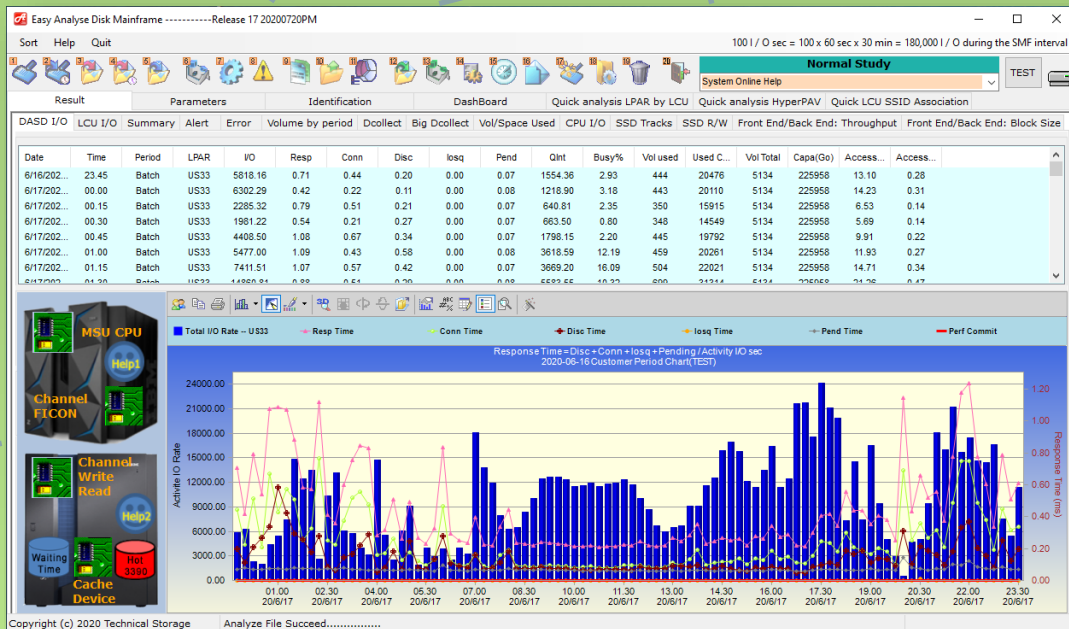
Easy Analyse Disk Mainframe -----------Release 17 20200720PM

Sort Help Quit

100 I / O sec = 100 x 60 sec x 30 min = 180,000 I / O during the SMF interval

Normal Study

System Online Help

TEST

Result | Parameters | Identification | DashBoard | Quick analysis LPAR by LCU | Quick analysis HyperPAV | Quick LCU SSID Association

DASD I/O | LCU I/O | Summary | Alert | Error | Volume by period | Dcollect | Big Dcollect | Vol/Space Used | CPU I/O | SSD Tracks | SSD R/W | Front End/Back End: Throughput | Front End/Back End: Block Size

| Date | Time | Period | LPAR | I/O | Resp | Conn | Disc | Iosq | Pend | QInt | Busy% | Vol used | Used C... | Vol Total | Capa(Go) | Access... | Access... |
|---|---|---|---|---|---|---|---|---|---|---|---|---|---|---|---|---|---|
| 6/16/202... | 23.45 | Batch | US33 | 5818.16 | 0.71 | 0.44 | 0.20 | 0.00 | 0.07 | 1554.36 | 2.93 | 444 | 20476 | 5134 | 225958 | 13.10 | 0.28 |
| 6/17/202... | 00.00 | Batch | US33 | 6302.29 | 0.42 | 0.22 | 0.11 | 0.00 | 0.08 | 1218.90 | 3.18 | 443 | 20110 | 5134 | 225958 | 14.23 | 0.31 |
| 6/17/202... | 00.15 | Batch | US33 | 2285.32 | 0.79 | 0.51 | 0.21 | 0.00 | 0.07 | 640.81 | 2.35 | 350 | 15915 | 5134 | 225958 | 6.53 | 0.14 |
| 6/17/202... | 00.30 | Batch | US33 | 1981.22 | 0.54 | 0.21 | 0.27 | 0.00 | 0.07 | 663.50 | 0.80 | 348 | 14549 | 5134 | 225958 | 5.69 | 0.14 |
| 6/17/202... | 00.45 | Batch | US33 | 4408.50 | 1.08 | 0.67 | 0.34 | 0.00 | 0.07 | 1798.15 | 2.20 | 445 | 19792 | 5134 | 225958 | 9.91 | 0.22 |
| 6/17/202... | 01.00 | Batch | US33 | 5477.00 | 1.09 | 0.43 | 0.58 | 0.00 | 0.08 | 3618.59 | 12.19 | 459 | 20261 | 5134 | 225958 | 11.93 | 0.27 |
| 6/17/202... | 01.15 | Batch | US33 | 7411.51 | 1.07 | 0.57 | 0.42 | 0.00 | 0.08 | 3669.20 | 16.09 | 504 | 22021 | 5134 | 225958 | 14.71 | 0.34 |

MSU CPU
Help1
Channel FICON
Channel Write Read
Help2
Waiting Time
Hot 3390
Cache Device

Total I/O Rate -- US33 | Resp Time | Conn Time | Disc Time | Iosq Time | Pend Time | Perf Commit

Response Time=Disc+Conn+Iosq+Pending / Activity I/O sec
2020-06-16 Customer Period Chart(TEST)

Activite IO Rate
24000.00 21000.00 18000.00 15000.00 12000.00 9000.00 6000.00 3000.00 0.00

Response Time (ms)
1.20 1.00 0.80 0.60 0.40 0.20 0.00

01.00 20/6/17 | 02.30 20/6/17 | 04.00 20/6/17 | 05.30 20/6/17 | 07.00 20/6/17 | 08.30 20/6/17 | 10.00 20/6/17 | 11.30 20/6/17 | 13.00 20/6/17 | 14.30 20/6/17 | 16.00 20/6/17 | 17.30 20/6/17 | 19.00 20/6/17 | 20.30 20/6/17 | 22.00 20/6/17 | 23.30 20/6/17

Copyright (c) 2020 Technical Storage | Analyze File Succeed................